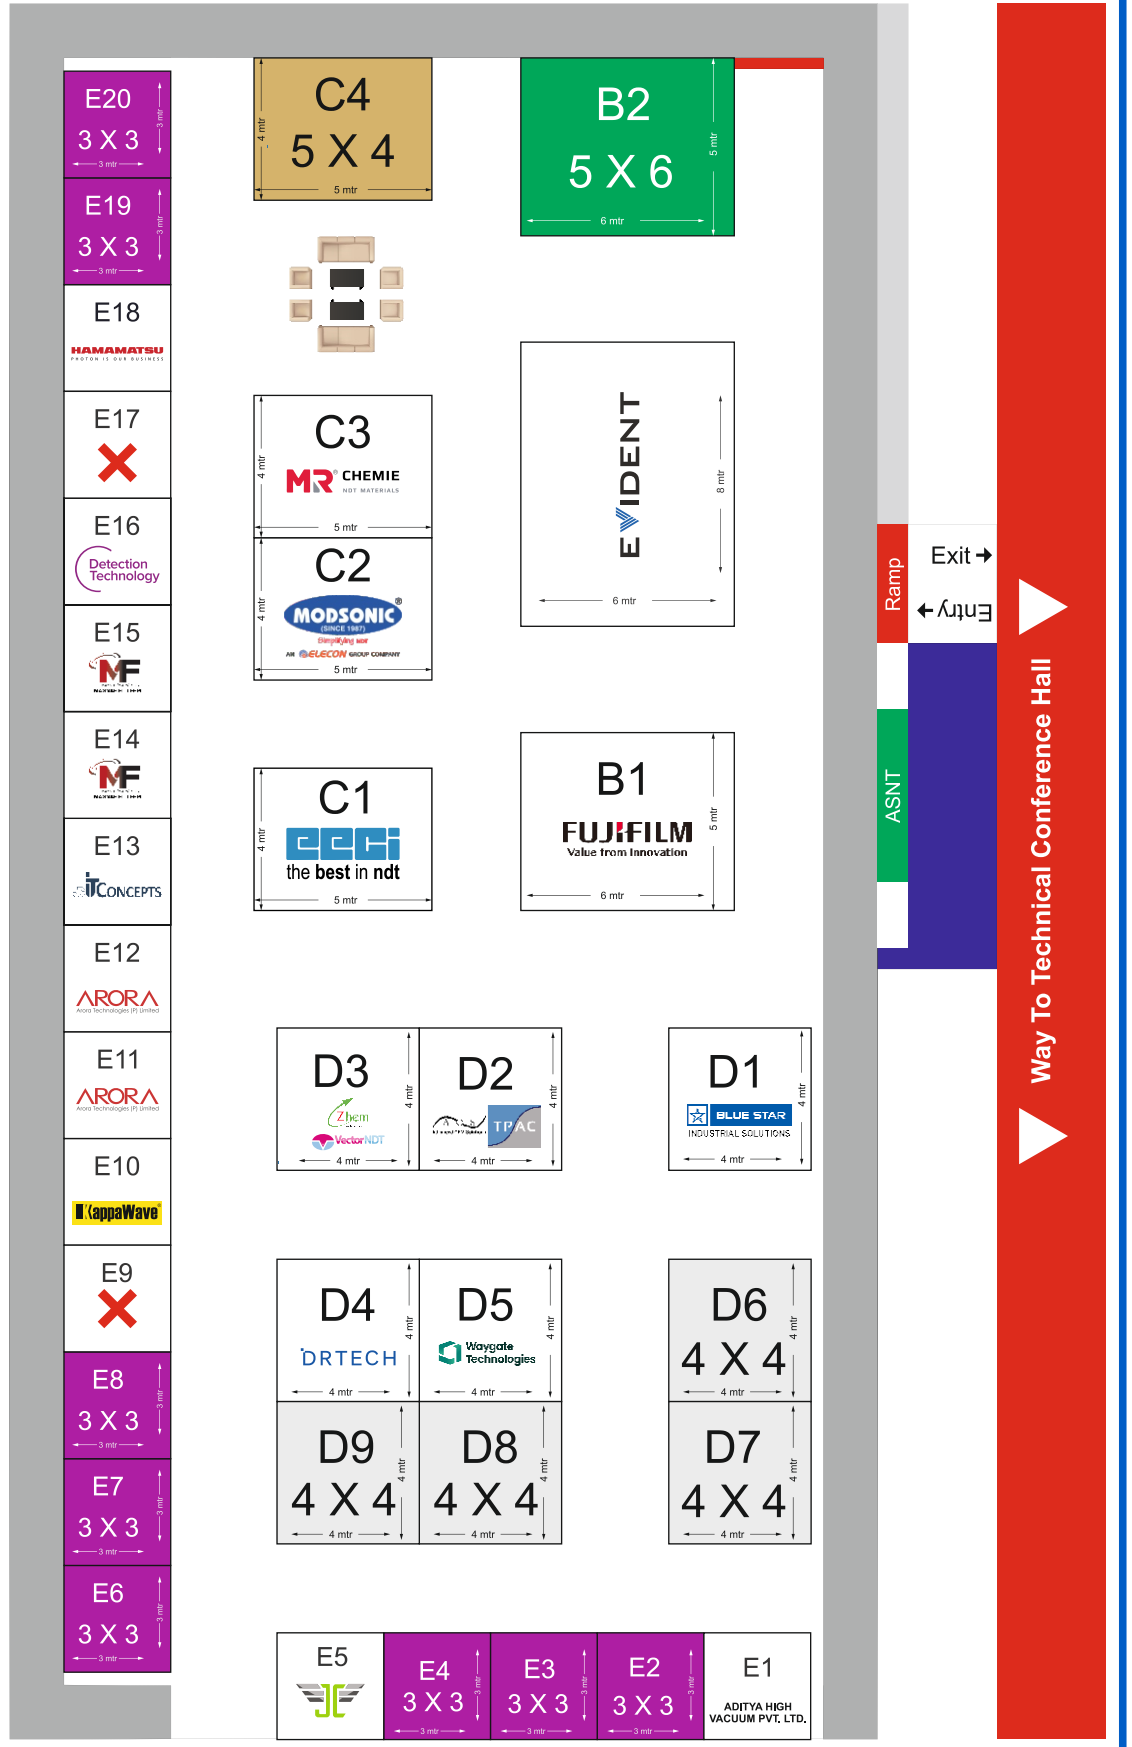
E20
3 X 3
3 mtr
3 mtr

E19
3 X 3
3 mtr
3 mtr

E18
HAMAMATSU
PHOTON IS OUR BUSINESS

E17

E16
Detection Technology

E15
MF

E14
MF

E13
iTCONCEPTS

E12
ARORA
Arora Technologies (P) Limited

E11
ARORA
Arora Technologies (P) Limited

E10
KappaWave

E9

E8
3 X 3
3 mtr
3 mtr

E7
3 X 3
3 mtr
3 mtr

E6
3 X 3
3 mtr
3 mtr

C4
5 X 4
4 mtr
5 mtr

B2
5 X 6
5 mtr
6 mtr

C3
MR CHEMIE
NDT MATERIALS
4 mtr
5 mtr

C2
MODSONIC
(SINCE 1987)
Simplifying NDT
AN ELECON GROUP COMPANY
4 mtr
5 mtr

EVIDENT
8 mtr
6 mtr

C1
ECCI
the best in ndt
4 mtr
5 mtr

B1
FUJIFILM
Value from Innovation
5 mtr
6 mtr

D3
Zhem
VectorNDT
4 mtr
4 mtr

D2
TPAC
4 mtr
4 mtr

D1
BLUE STAR
INDUSTRIAL SOLUTIONS
4 mtr
4 mtr

D4
DRTECH
4 mtr
4 mtr

D5
Waygate Technologies
4 mtr
4 mtr

D6
4 X 4
4 mtr
4 mtr

D9
4 X 4
4 mtr
4 mtr

D8
4 X 4
4 mtr
4 mtr

D7
4 X 4
4 mtr
4 mtr

E5

E4
3 X 3
3 mtr
3 mtr

E3
3 X 3
3 mtr
3 mtr

E2
3 X 3
3 mtr
3 mtr

E1
ADITYA HIGH VACUUM PVT. LTD.

Ramp
Exit
Entry
ASNT
Way To Technical Conference Hall